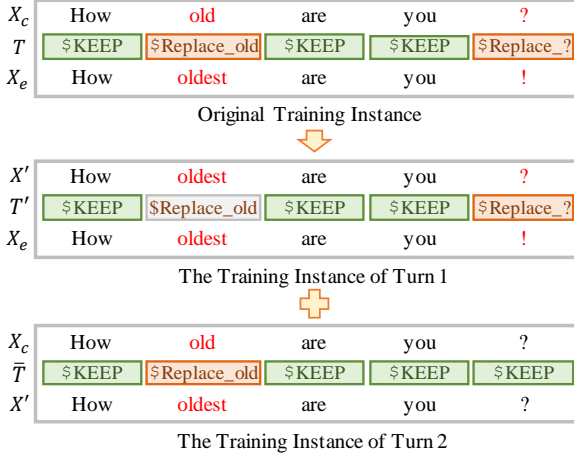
| $X_c$ | How | old | are | you | ? |
|---|---|---|---|---|---|
| $T$ | \$KEEP | \$Replace_old | \$KEEP | \$KEEP | \$Replace_? |
| $X_e$ | How | oldest | are | you | ! |

Original Training Instance

| $X'$ | How | oldest | are | you | ? |
|---|---|---|---|---|---|
| $T'$ | \$KEEP | \$Replace_old | \$KEEP | \$KEEP | \$Replace_? |
| $X_e$ | How | oldest | are | you | ! |

The Training Instance of Turn 1

| $X_c$ | How | old | are | you | ? |
|---|---|---|---|---|---|
| $\bar{T}$ | \$KEEP | \$Replace_old | \$KEEP | \$KEEP | \$KEEP |
| $X'$ | How | oldest | are | you | ? |

The Training Instance of Turn 2